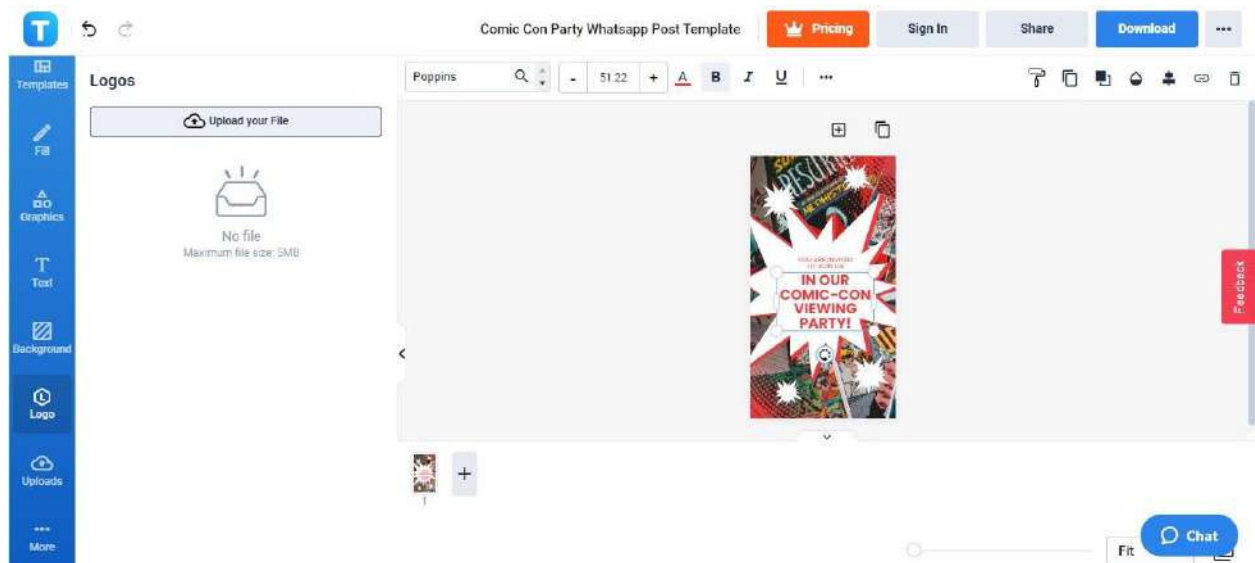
T

Comic Con Party Whatsapp Post Template

Pricing

Sign In

Share

Download

...

Templates

Fill

Graphics

Text

Background

Logo

Uploads

More

Logos

Upload your File

No file
Maximum file size: 5MB

Poppins

-

51.22

+

A

B

I

U

...

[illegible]

IN OUR COMIC-CON VIEWING PARTY!

Feedback

1

+

Fit

Chat